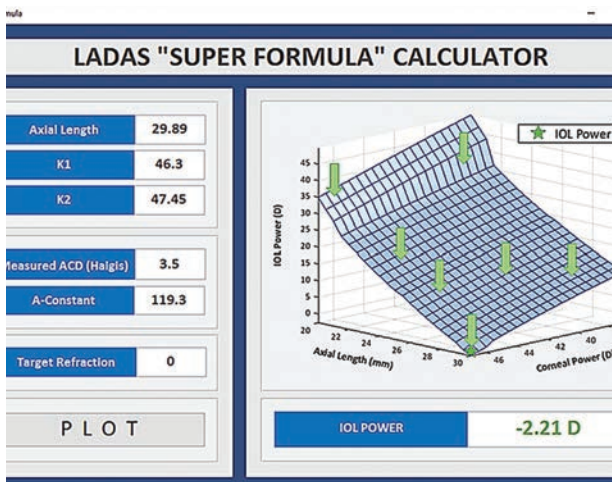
mula

LADAS "SUPER FORMULA" CALCULATOR

| Axial Length | 29.89 |
|---|---|
| K1 | 46.3 |
| K2 | 47.45 |

| Measured ACD (Haigis) | 3.5 |
|---|---|
| A-Constant | 119.3 |

| Target Refraction | 0 |
|---|---|

PLOT

IOL Power

IOL Power (D)

45
40
35
30
25
20
15
10
5
0
-5

20
22
24
26
28
30
Axial Length (mm)

46
44
42
40
Corneal Power (D

IOL POWER -2.21 D